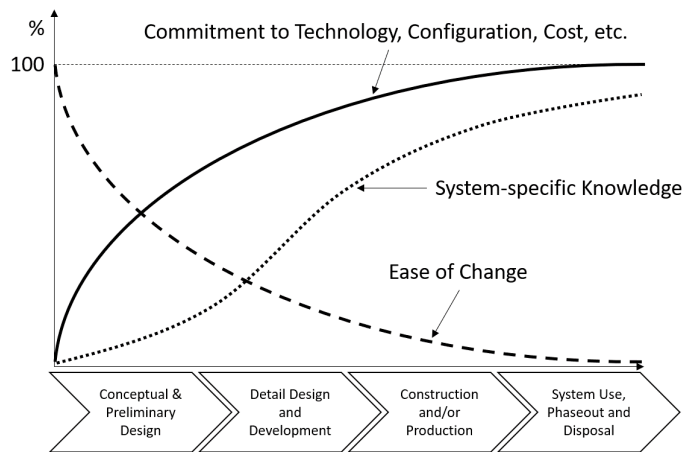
%

100

Commitment to Technology, Configuration, Cost, etc.

System-specific Knowledge

Ease of Change

Conceptual & Preliminary Design

Detail Design and Development

Construction and/or Production

System Use, Phaseout and Disposal